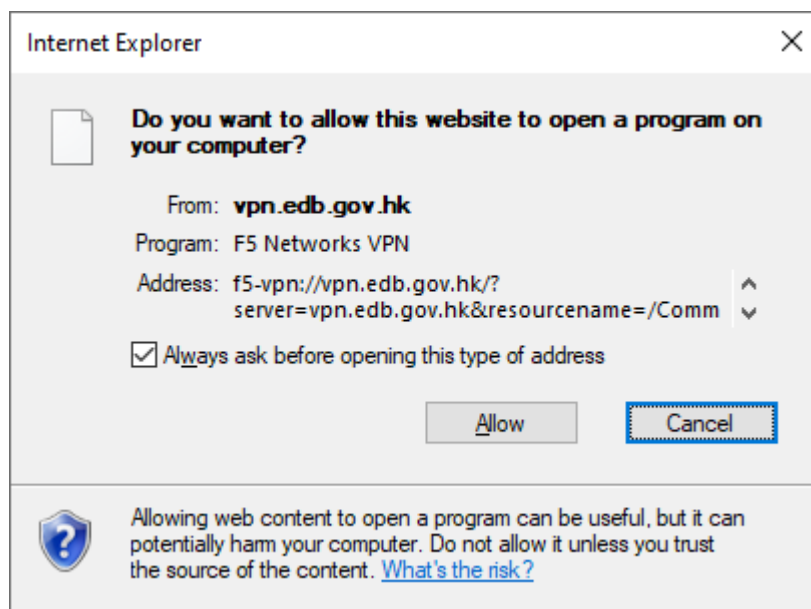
Internet Explorer

Do you want to allow this website to open a program on your computer?

From: vpn.edb.gov.hk

Program: F5 Networks VPN

Address: f5-vpn://vpn.edb.gov.hk/?server=vpn.edb.gov.hk&resourcename=/Comm

Always ask before opening this type of address

Allow

Cancel

Allowing web content to open a program can be useful, but it can potentially harm your computer. Do not allow it unless you trust the source of the content. What's the risk?